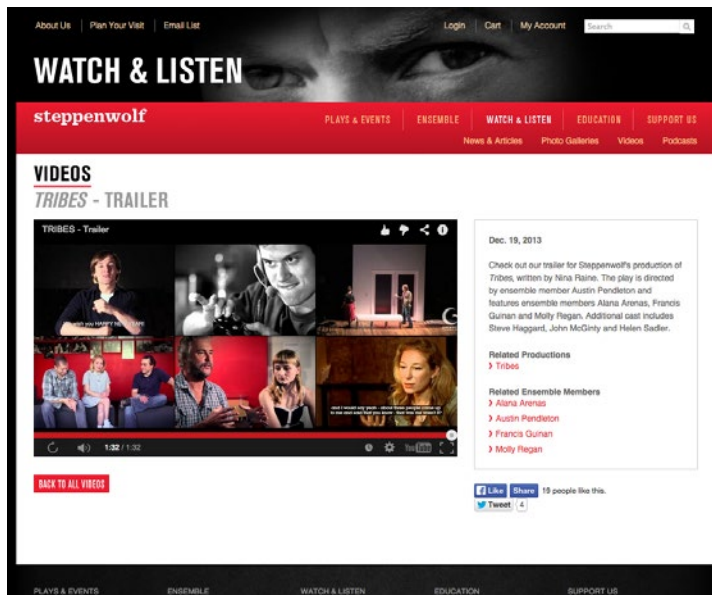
About Us | Plan Your Visit | Email List

Login | Cart | My Account

Search

WATCH & LISTEN

steppenwolf

PLAYS & EVENTS | ENSEMBLE | WATCH & LISTEN | EDUCATION | SUPPORT US

News & Articles | Photo Galleries | Videos | Podcasts

VIDEOS

TRIBES - TRAILER

TRIBES - Trailer

wish you HAPPY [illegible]

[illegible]

1:32 / 1:32

Dec. 19, 2013

Check out our trailer for Steppenwolf's production of Tribes, written by Nina Raine. The play is directed by ensemble member Austin Pendleton and features ensemble members Alana Arenas, Francis Guinan and Molly Regan. Additional cast includes Steve Haggard, John McGinty and Helen Sadler.

Related Productions

› Tribes

Related Ensemble Members

› Alana Arenas

› Austin Pendleton

› Francis Guinan

› Molly Regan

BACK TO ALL VIDEOS

Like | Share 19 people like this.

Tweet 4

PLAYS & EVENTS | ENSEMBLE | WATCH & LISTEN | EDUCATION | SUPPORT US